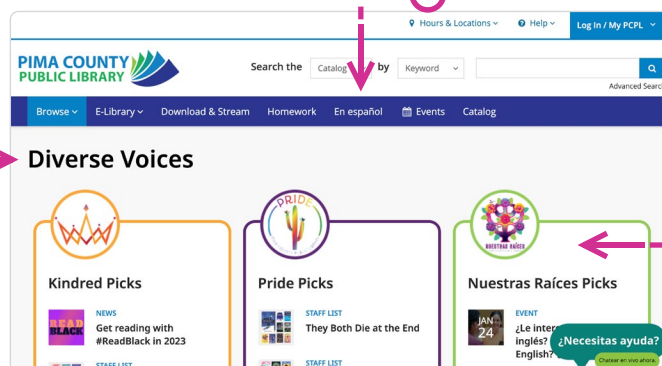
Hours & Locations ⌄ Help ⌄ Log In / My PCPL ⌄

PIMA COUNTY PUBLIC LIBRARY

Search the Catalog by Keyword

Advanced Search

Browse ⌄ E-Library ⌄ Download & Stream Homework En español Events Catalog

Diverse Voices

Kindred Picks

NEWS
Get reading with #ReadBlack in 2023

READ BLACK

STAFF LIST

PRIDE

Pride Picks

STAFF LIST
They Both Die at the End

STAFF LIST

NUESTRAS RAÍCES

Nuestras Raíces Picks

EVENT
JAN 24
¿Le inter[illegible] inglés? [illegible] English?

¿Necesitas ayuda?
Chatear en vivo ahora.